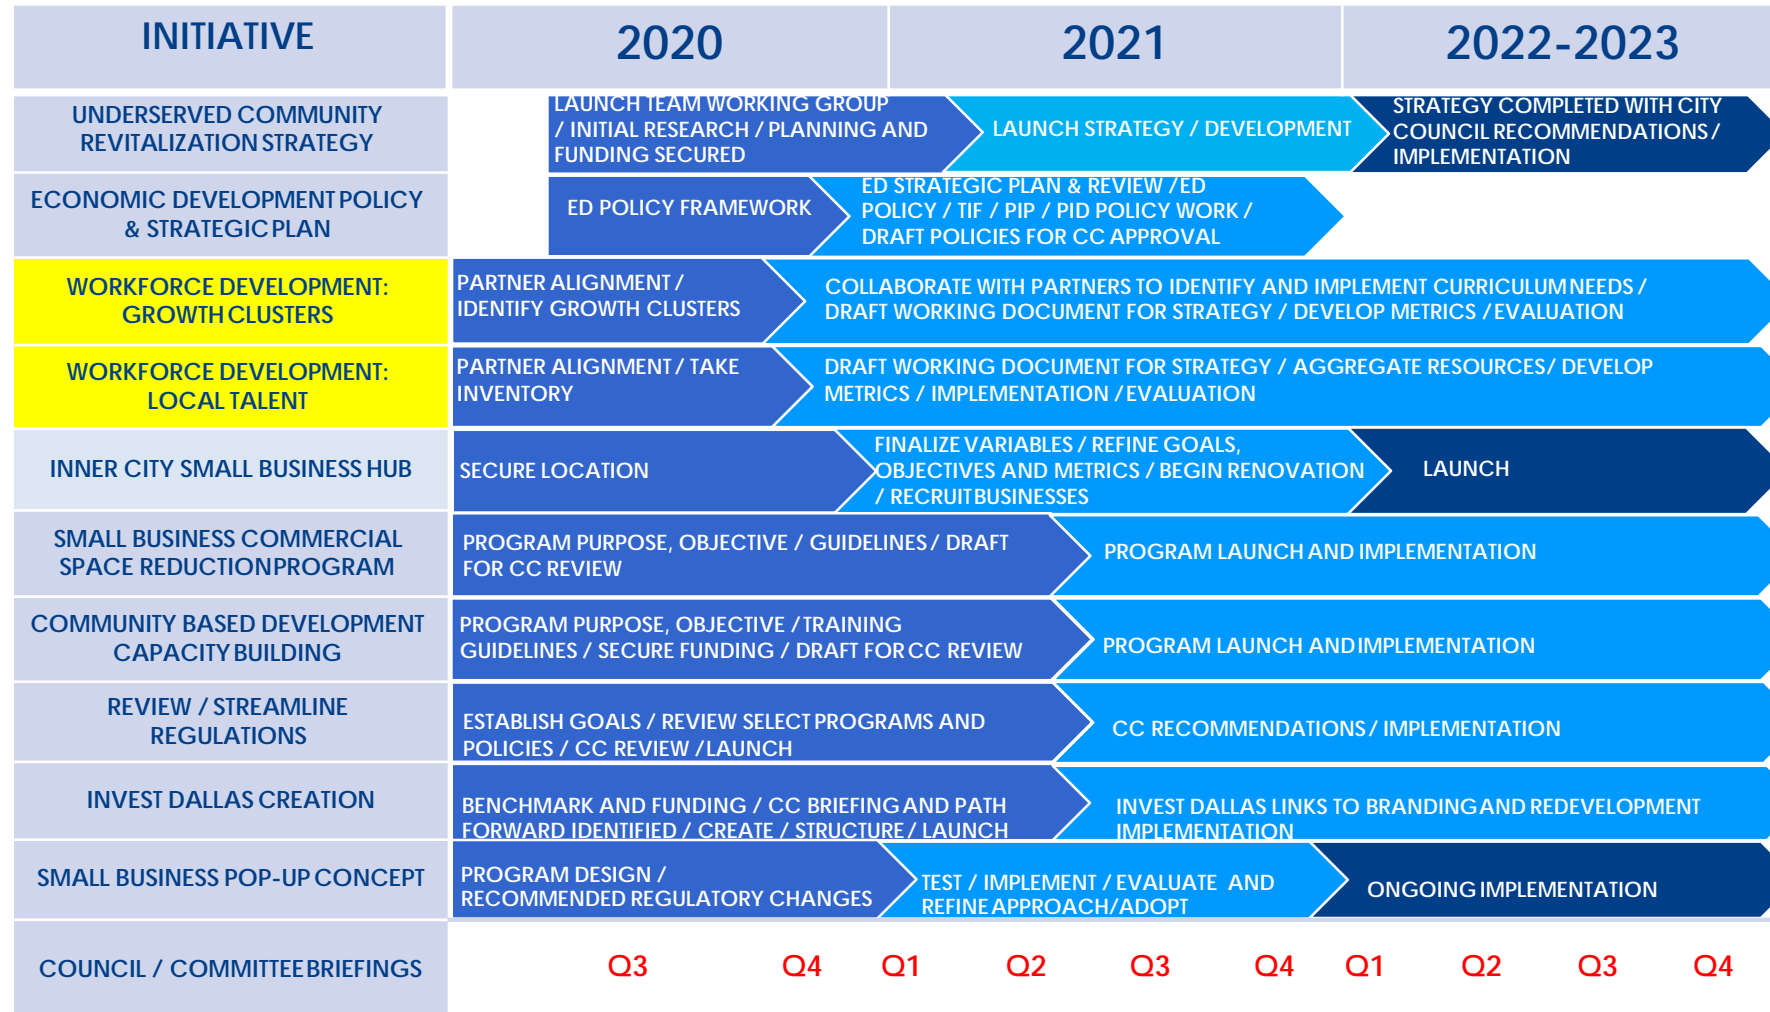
| INITIATIVE | 2020 | 2021 | 2022-2023 |
|---|---|---|---|
| UNDERSERVED COMMUNITY REVITALIZATION STRATEGY | LAUNCH TEAM WORKING GROUP / INITIAL RESEARCH / PLANNING AND FUNDING SECURED | LAUNCH STRATEGY / DEVELOPMENT | STRATEGY COMPLETED WITH CITY COUNCIL RECOMMENDATIONS / IMPLEMENTATION |
| ECONOMIC DEVELOPMENT POLICY & STRATEGIC PLAN | ED POLICY FRAMEWORK | ED STRATEGIC PLAN & REVIEW / ED POLICY / TIF / PIP / PID POLICY WORK / DRAFT POLICIES FOR CC APPROVAL | |
| WORKFORCE DEVELOPMENT: GROWTH CLUSTERS | PARTNER ALIGNMENT / IDENTIFY GROWTH CLUSTERS | COLLABORATE WITH PARTNERS TO IDENTIFY AND IMPLEMENT CURRICULUM NEEDS / DRAFT WORKING DOCUMENT FOR STRATEGY / DEVELOP METRICS / EVALUATION | |
| WORKFORCE DEVELOPMENT: LOCAL TALENT | PARTNER ALIGNMENT / TAKE INVENTORY | DRAFT WORKING DOCUMENT FOR STRATEGY / AGGREGATE RESOURCES/ DEVELOP METRICS / IMPLEMENTATION / EVALUATION | |
| INNER CITY SMALL BUSINESS HUB | SECURE LOCATION | FINALIZE VARIABLES / REFINE GOALS, OBJECTIVES AND METRICS / BEGIN RENOVATION / RECRUIT BUSINESSES | LAUNCH |
| SMALL BUSINESS COMMERCIAL SPACE REDUCTION PROGRAM | PROGRAM PURPOSE, OBJECTIVE / GUIDELINES / DRAFT FOR CC REVIEW | PROGRAM LAUNCH AND IMPLEMENTATION | |
| COMMUNITY BASED DEVELOPMENT CAPACITY BUILDING | PROGRAM PURPOSE, OBJECTIVE / TRAINING GUIDELINES / SECURE FUNDING / DRAFT FOR CC REVIEW | PROGRAM LAUNCH AND IMPLEMENTATION | |
| REVIEW / STREAMLINE REGULATIONS | ESTABLISH GOALS / REVIEW SELECT PROGRAMS AND POLICIES / CC REVIEW / LAUNCH | CC RECOMMENDATIONS / IMPLEMENTATION | |
| INVEST DALLAS CREATION | BENCHMARK AND FUNDING / CC BRIEFING AND PATH FORWARD IDENTIFIED / CREATE / STRUCTURE / LAUNCH | INVEST DALLAS LINKS TO BRANDING AND REDEVELOPMENT IMPLEMENTATION | |
| SMALL BUSINESS POP-UP CONCEPT | PROGRAM DESIGN / RECOMMENDED REGULATORY CHANGES | TEST / IMPLEMENT / EVALUATE AND REFINE APPROACH/ADOPT | ONGOING IMPLEMENTATION |
| COUNCIL / COMMITTEE BRIEFINGS | Q3 Q4 | Q1 Q2 Q3 Q4 | Q1 Q2 Q3 Q4 |